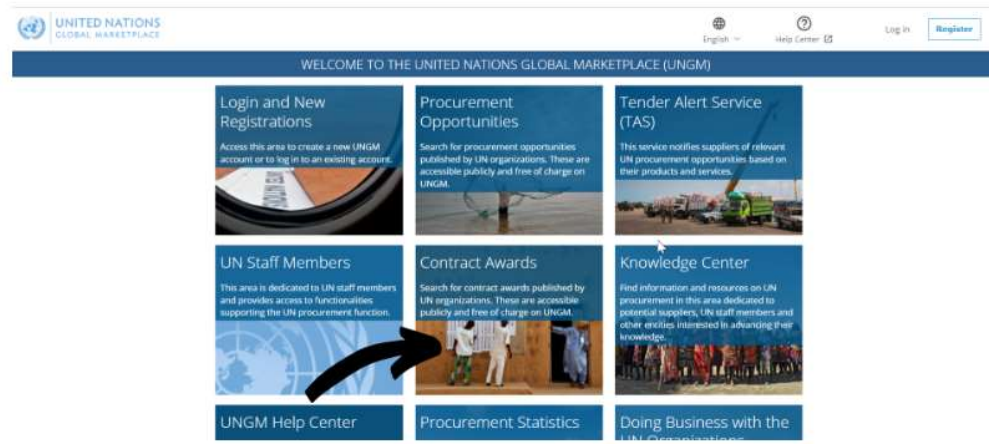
UNITED NATIONS
GLOBAL MARKETPLACE

English

Help Center

Log in

Register

WELCOME TO THE UNITED NATIONS GLOBAL MARKETPLACE (UNGM)

Login and New Registrations

Access this area to create a new UNGM account or to log in to an existing account.

Procurement Opportunities

Search for procurement opportunities published by UN organizations. These are accessible publicly and free of charge on UNGM.

Tender Alert Service (TAS)

This service notifies suppliers of relevant UN procurement opportunities based on their products and services.

UN Staff Members

This area is dedicated to UN staff members and provides access to functionalities supporting the UN procurement function.

Contract Awards

Search for contract awards published by UN organizations. These are accessible publicly and free of charge on UNGM.

Knowledge Center

Find information and resources on UN procurement in this area dedicated to potential suppliers, UN staff members and other entities interested in advancing their knowledge.

UNGM Help Center

Procurement Statistics

Doing Business with the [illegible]